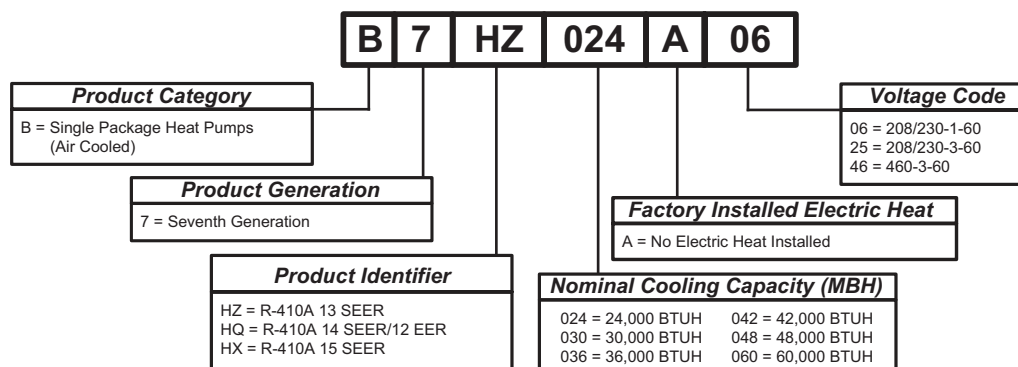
B 7 HZ 024 A 06

Product Category
B = Single Package Heat Pumps (Air Cooled)

Product Generation
7 = Seventh Generation

Product Identifier
HZ = R-410A 13 SEER
HQ = R-410A 14 SEER/12 EER
HX = R-410A 15 SEER

Nominal Cooling Capacity (MBH)
024 = 24,000 BTUH
030 = 30,000 BTUH
036 = 36,000 BTUH
042 = 42,000 BTUH
048 = 48,000 BTUH
060 = 60,000 BTUH

Factory Installed Electric Heat
A = No Electric Heat Installed

Voltage Code
06 = 208/230-1-60
25 = 208/230-3-60
46 = 460-3-60